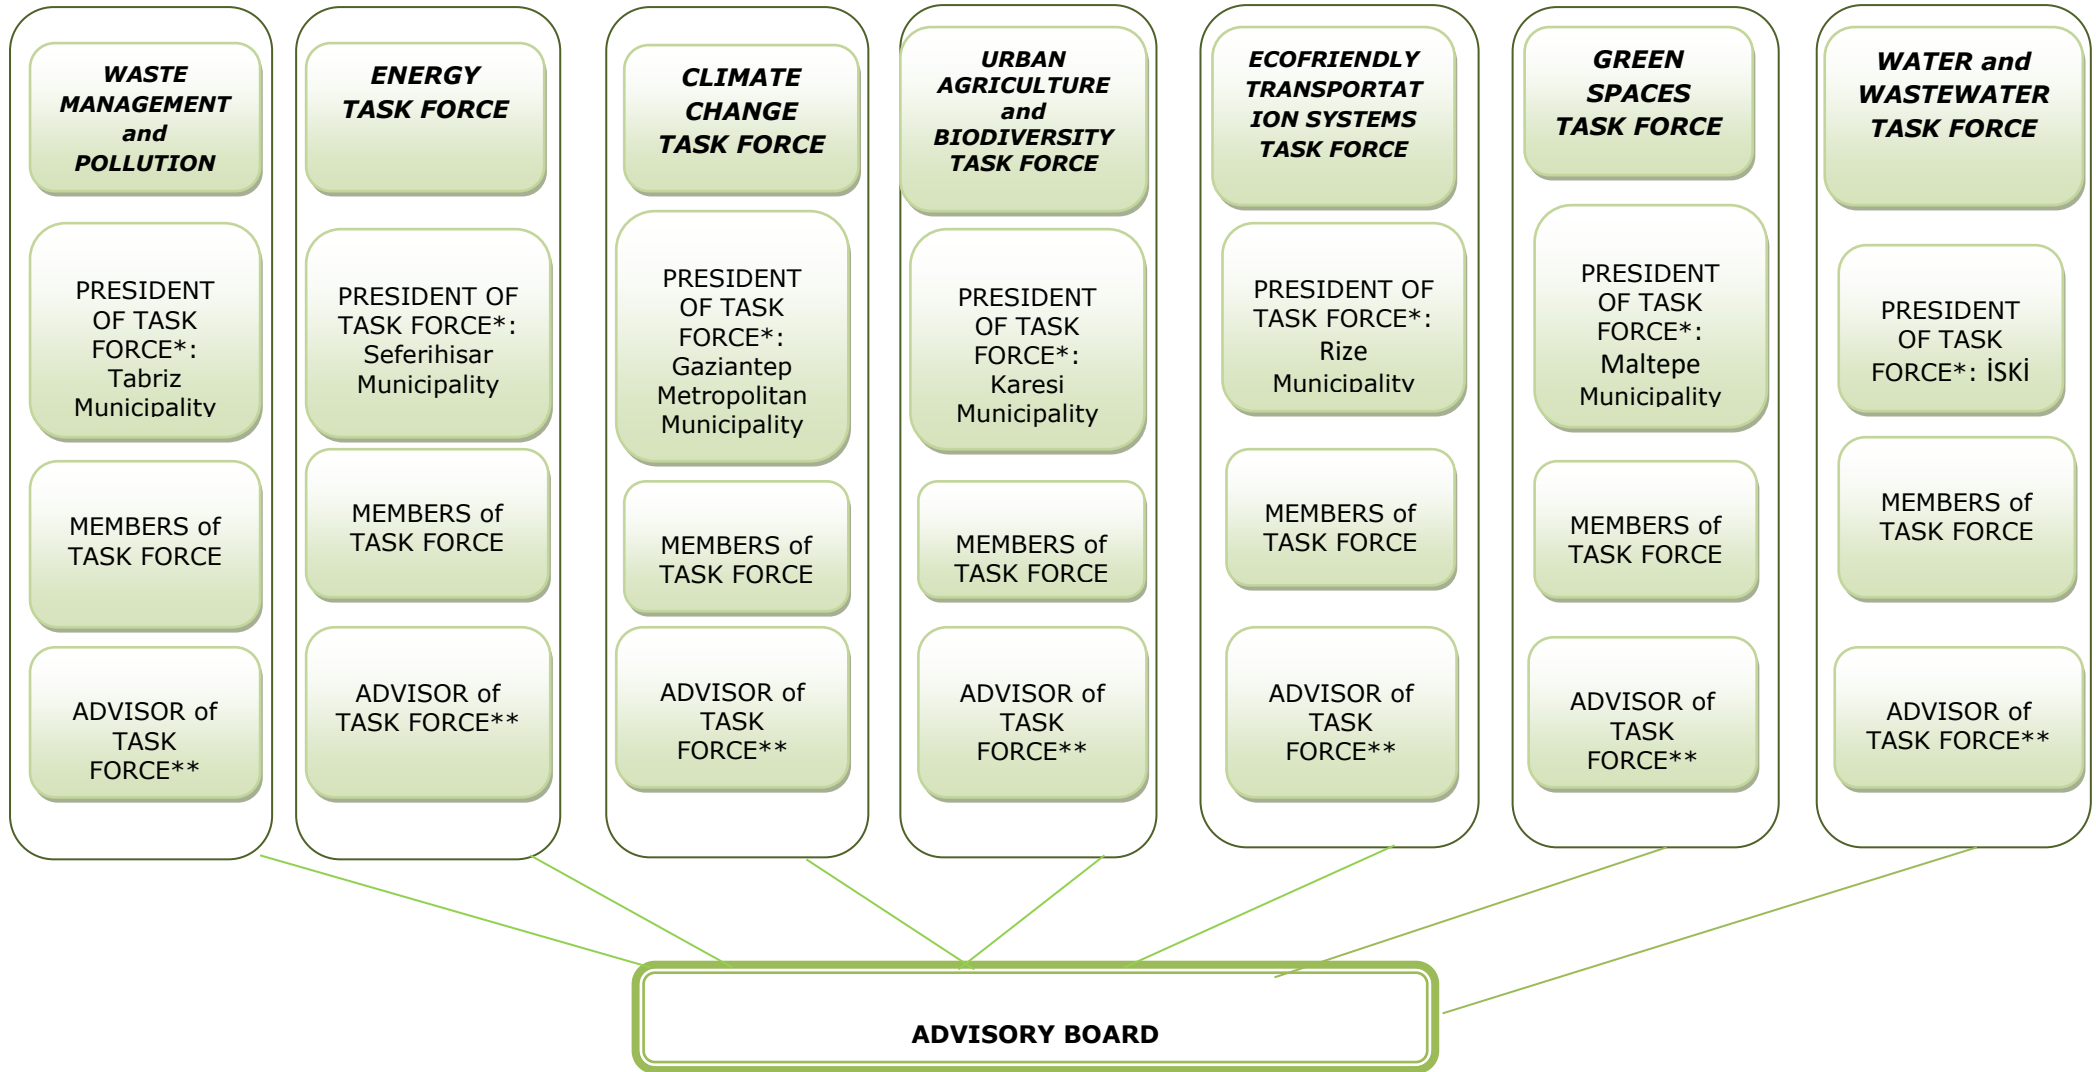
WASTE MANAGEMENT and POLLUTION

PRESIDENT OF TASK FORCE*: Tabriz Municipality

MEMBERS of TASK FORCE

ADVISOR of TASK FORCE**

ENERGY TASK FORCE

PRESIDENT OF TASK FORCE*: Seferihisar Municipality

MEMBERS of TASK FORCE

ADVISOR of TASK FORCE**

CLIMATE CHANGE TASK FORCE

PRESIDENT OF TASK FORCE*: Gaziantep Metropolitan Municipality

MEMBERS of TASK FORCE

ADVISOR of TASK FORCE**

URBAN AGRICULTURE and BIODIVERSITY TASK FORCE

PRESIDENT OF TASK FORCE*: Karesi Municipality

MEMBERS of TASK FORCE

ADVISOR of TASK FORCE**

ECOFRIENDLY TRANSPORTATION SYSTEMS TASK FORCE

PRESIDENT OF TASK FORCE*: Rize Municipality

MEMBERS of TASK FORCE

ADVISOR of TASK FORCE**

GREEN SPACES TASK FORCE

PRESIDENT OF TASK FORCE*: Maltepe Municipality

MEMBERS of TASK FORCE

ADVISOR of TASK FORCE**

WATER and WASTEWATER TASK FORCE

PRESIDENT OF TASK FORCE*: İSKİ

MEMBERS of TASK FORCE

ADVISOR of TASK FORCE**

ADVISORY BOARD